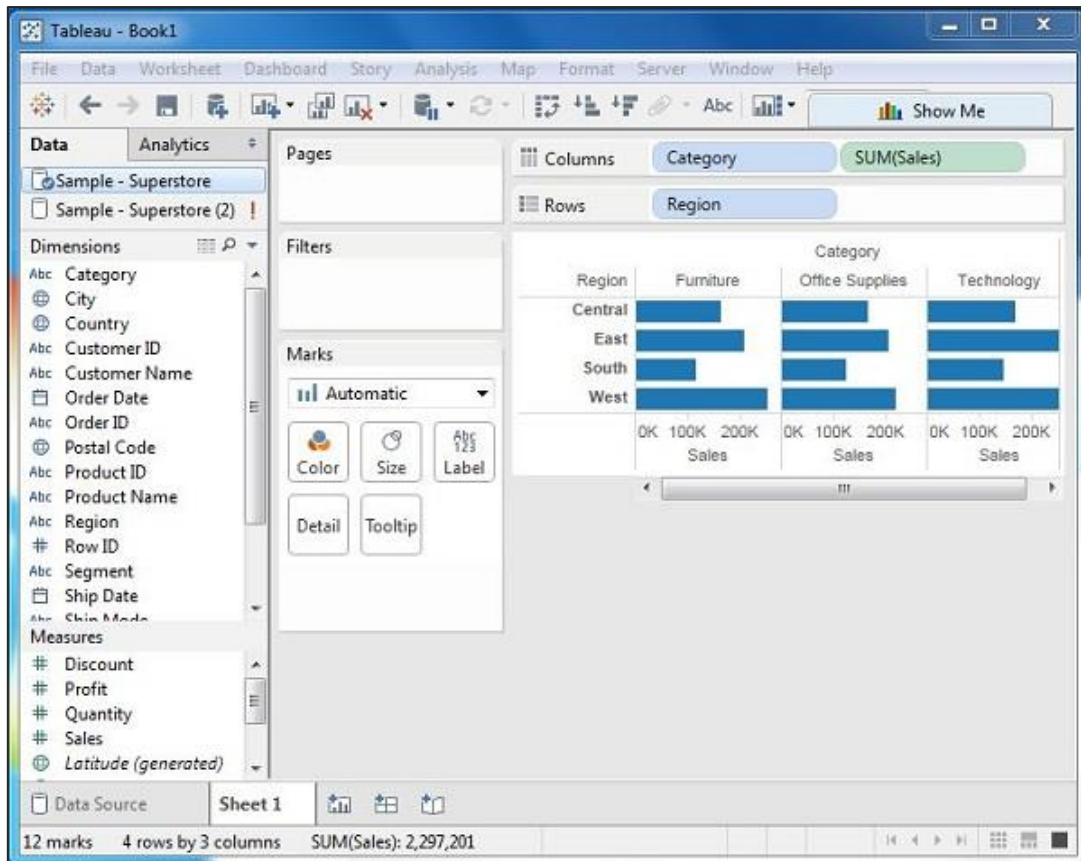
Tableau - Book1

File Data Worksheet Dashboard Story Analysis Map Format Server Window Help

Abc

Show Me

Data Analytics

Sample - Superstore
Sample - Superstore (2) !

Dimensions
Abc Category
City
Country
Abc Customer ID
Abc Customer Name
Order Date
Abc Order ID
Postal Code
Abc Product ID
Abc Product Name
Abc Region
# Row ID
Abc Segment
Ship Date
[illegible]

Measures
# Discount
# Profit
# Quantity
# Sales
Latitude (generated)

Pages

Filters

Marks
Automatic
Color Size Label
Detail Tooltip

Columns Category SUM(Sales)
Rows Region

Category
| Region | Furniture | Office Supplies | Technology |
|---|---|---|---|
| Central | | | |
| East | | | |
| South | | | |
| West | | | |
| | 0K 100K 200K Sales | 0K 100K 200K Sales | 0K 100K 200K Sales |

Data Source Sheet 1

12 marks 4 rows by 3 columns SUM(Sales): 2,297,201